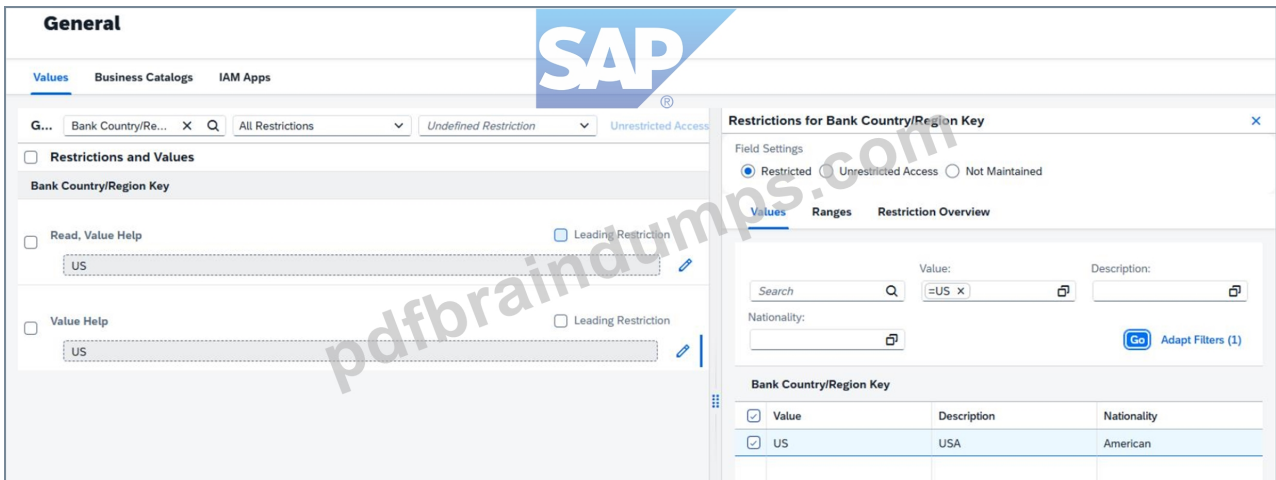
General

SAP®

Values Business Catalogs IAM Apps

G... Bank Country/Re... All Restrictions Undefined Restriction Unrestricted Access

Restrictions and Values

Bank Country/Region Key

Read, Value Help Leading Restriction
US

Value Help Leading Restriction
US

Restrictions for Bank Country/Region Key

Field Settings
Restricted Unrestricted Access Not Maintained

Values Ranges Restriction Overview

Search Value: =US × Description:

Nationality:

Go Adapt Filters (1)

Bank Country/Region Key

| Value | Description | Nationality |
|---|---|---|
| US | USA | American |

pdfbraindumps.com